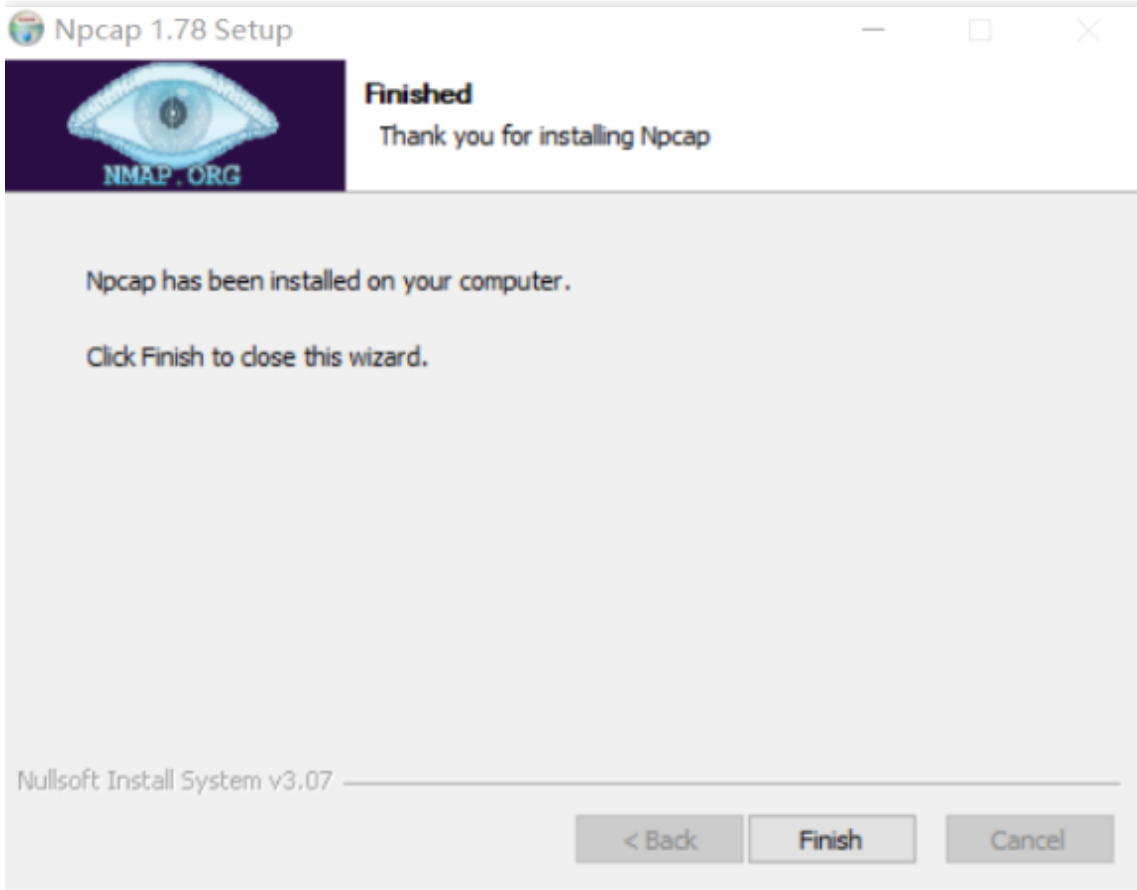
Npcap 1.78 Setup

NMAP.ORG

Finished

Thank you for installing Npcap

Npcap has been installed on your computer.

Click Finish to close this wizard.

Nullsoft Install System v3.07

< Back

Finish

Cancel